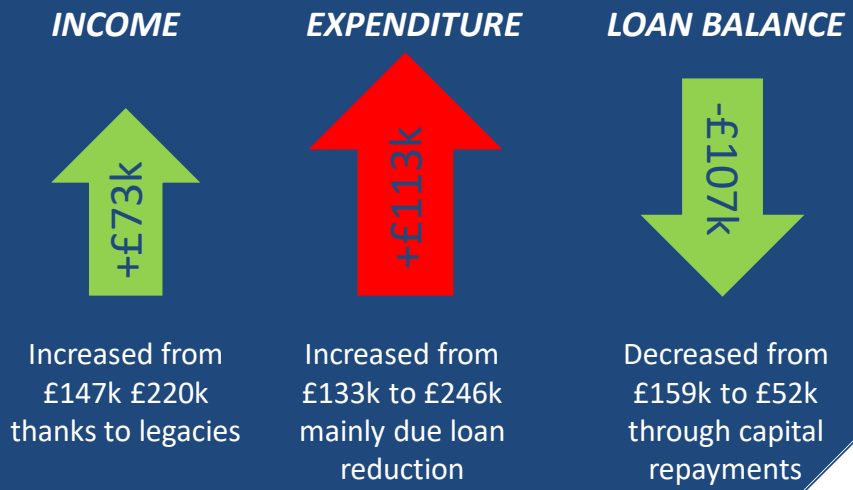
INCOME

+£73k

Increased from £147k £220k thanks to legacies

EXPENDITURE

+£113k

Increased from £133k to £246k mainly due loan reduction

LOAN BALANCE

-£107k

Decreased from £159k to £52k through capital repayments